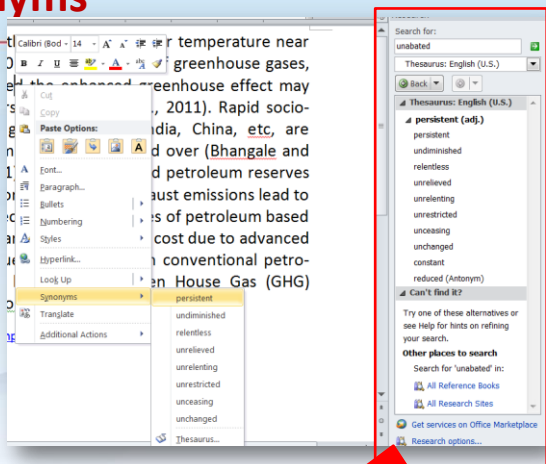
nyms

Calibri (Bod - 14 - A A
B I U

r temperature near
greenhouse gases,
ed the enhanced greenhouse effect may
, 2011). Rapid socio-
ndia, China, etc, are
d over (Bhangale and
d petroleum reserves
aust emissions lead to
es of petroleum based
cost due to advanced
n conventional petro-
en House Gas (GHG)

Cut
Copy
Paste Options:
Font...
Paragraph...
Bullets
Numbering
Styles
Hyperlink...
Look Up
Synonyms
Translate
Additional Actions

persistent
undiminished
relentless
unrelieved
unrelenting
unrestricted
unceasing
unchanged
Thesaurus...

Research
Search for:
unabated
Thesaurus: English (U.S.)
Back
Thesaurus: English (U.S.)
persistent (adj.)
persistent
undiminished
relentless
unrelieved
unrelenting
unrestricted
unceasing
unchanged
constant
reduced (Antonym)
Can't find it?
Try one of these alternatives or see Help for hints on refining your search.
Other places to search
Search for 'unabated' in:
All Reference Books
All Research Sites
Get services on Office Marketplace
Research options...